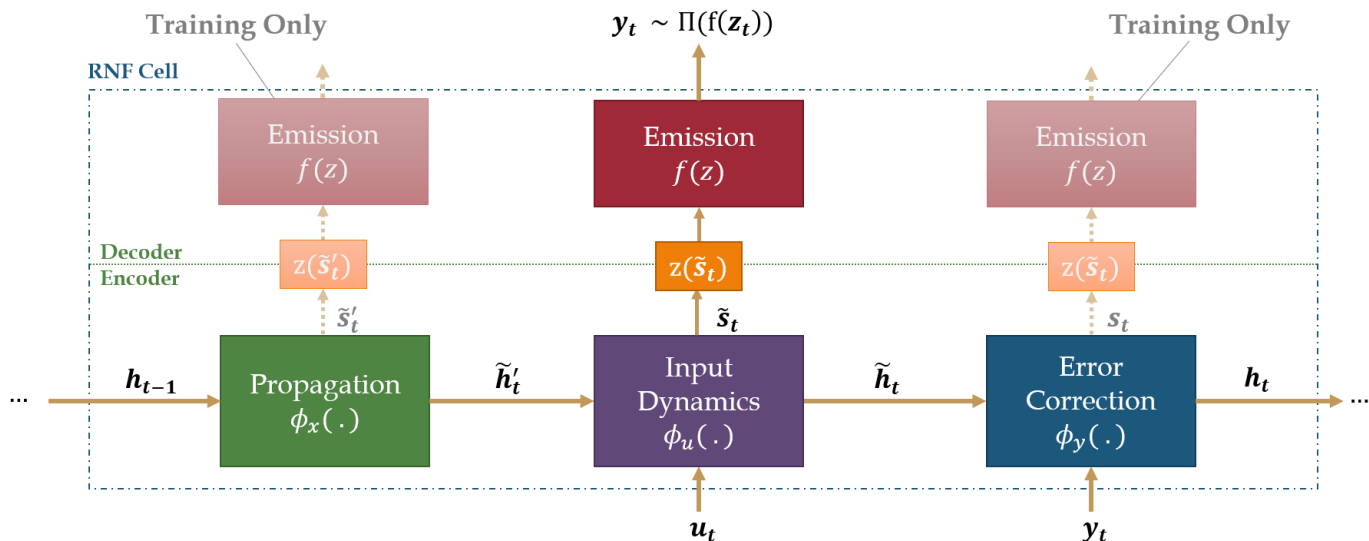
Training Only

$\boldsymbol{y_t} \sim \Pi(\mathrm{f}(\boldsymbol{z_t}))$

Training Only

RNF Cell

Emission
$f(z)$

Emission
$f(z)$

Emission
$f(z)$

Decoder
Encoder

$\mathrm{z}(\tilde{\boldsymbol{s}}_t')$

$\mathrm{z}(\tilde{\boldsymbol{s}}_t)$

$\mathrm{z}(\tilde{\boldsymbol{s}}_t)$

$\tilde{\boldsymbol{s}}_t'$

$\tilde{\boldsymbol{s}}_t$

$\boldsymbol{s}_t$

...

$\boldsymbol{h_{t-1}}$

Propagation
$\phi_x(.)$

$\tilde{\boldsymbol{h}}_t'$

Input
Dynamics
$\phi_u(.)$

$\tilde{\boldsymbol{h}}_t$

Error
Correction
$\phi_y(.)$

$\boldsymbol{h_t}$

...

$\boldsymbol{u_t}$

$\boldsymbol{y_t}$